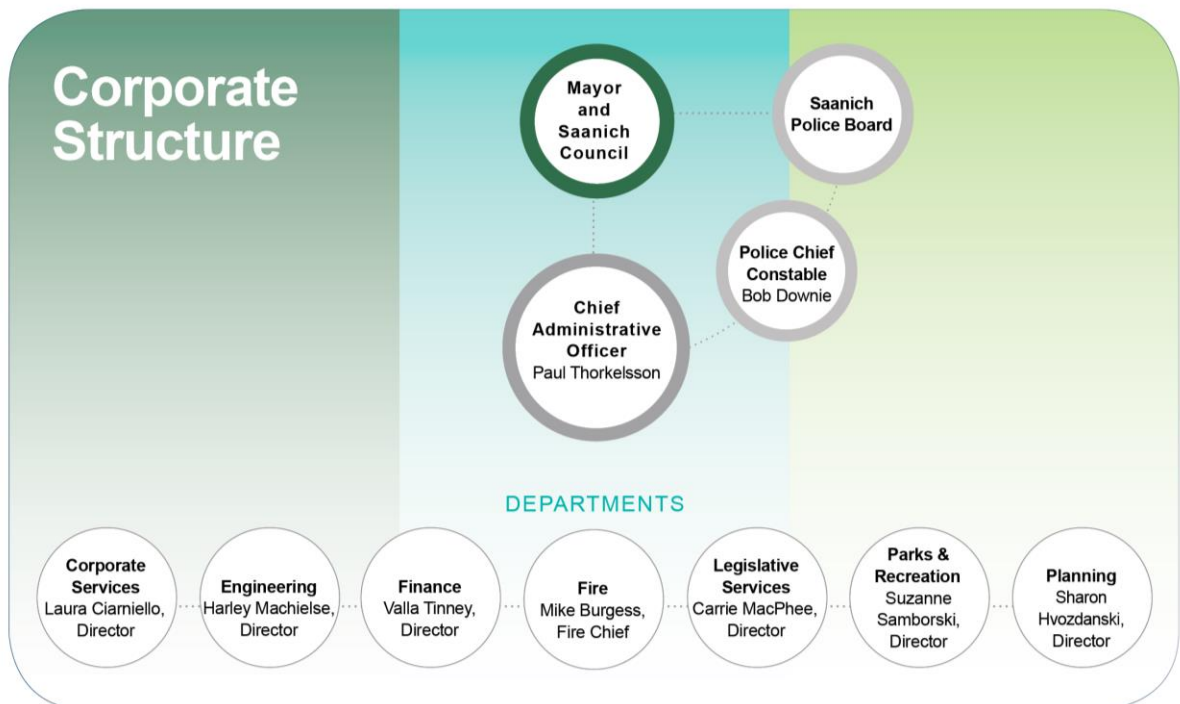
Corporate Structure

Mayor and Saanich Council

Saanich Police Board

Police Chief Constable
Bob Downie

Chief Administrative Officer
Paul Thorkelsson

DEPARTMENTS

Corporate Services
Laura Ciarniello, Director

Engineering
Harley Machielse, Director

Finance
Valla Tinney, Director

Fire
Mike Burgess, Fire Chief

Legislative Services
Carrie MacPhee, Director

Parks & Recreation
Suzanne Samborski, Director

Planning
Sharon Hvozdanski, Director